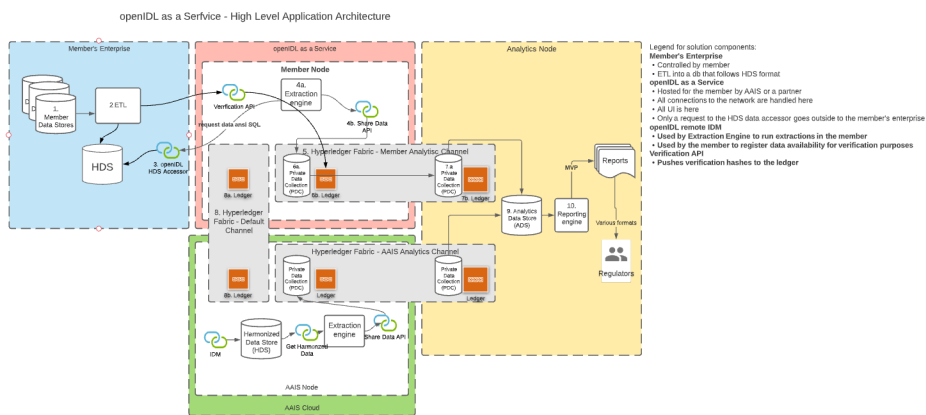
openIDL as a Serfvice - High Level Application Architecture

Member's Enterprise

1. Member Data Stores

2.ETL

HDS

3. openIDL HDS Accessor

request data ansi SQL

openIDL as a Service

Member Node

Verification API

4a. Extraction engine

4b. Share Data API

5. Hyperledger Fabric - Member Analytic Channel

6a. Private Data Collection (PDC)

6b. Ledger

7.a Private Data Collection (PDC)

7b. Ledger

8a. Ledger

8. Hyperledger Fabric - Default Channel

8b. Ledger

Hyperledger Fabric - AAIS Analytics Channel

Private Data Collection (PDC)

Ledger

Private Data Collection (PDC)

Ledger

IDM

Harmonized Data Store (HDS)

Get Harmonized Data

Extraction engine

Share Data API

AAIS Node

AAIS Cloud

Analytics Node

9. Analytics Data Store (ADS)

10. Reporting engine

MVP

Reports

Various formats

Regulators

Legend for solution components:
Member's Enterprise
• Controlled by member
• ETL into a db that follows HDS format
openIDL as a Service
• Hosted for the member by AAIS or a partner
• All connections to the network are handled here
• All UI is here
• Only a request to the HDS data accessor goes outside to the member's enterprise
openIDL remote IDM
• Used by Extraction Engine to run extractions in the member
• Used by the member to register data availability for verification purposes
Verification API
• Pushes verification hashes to the ledger